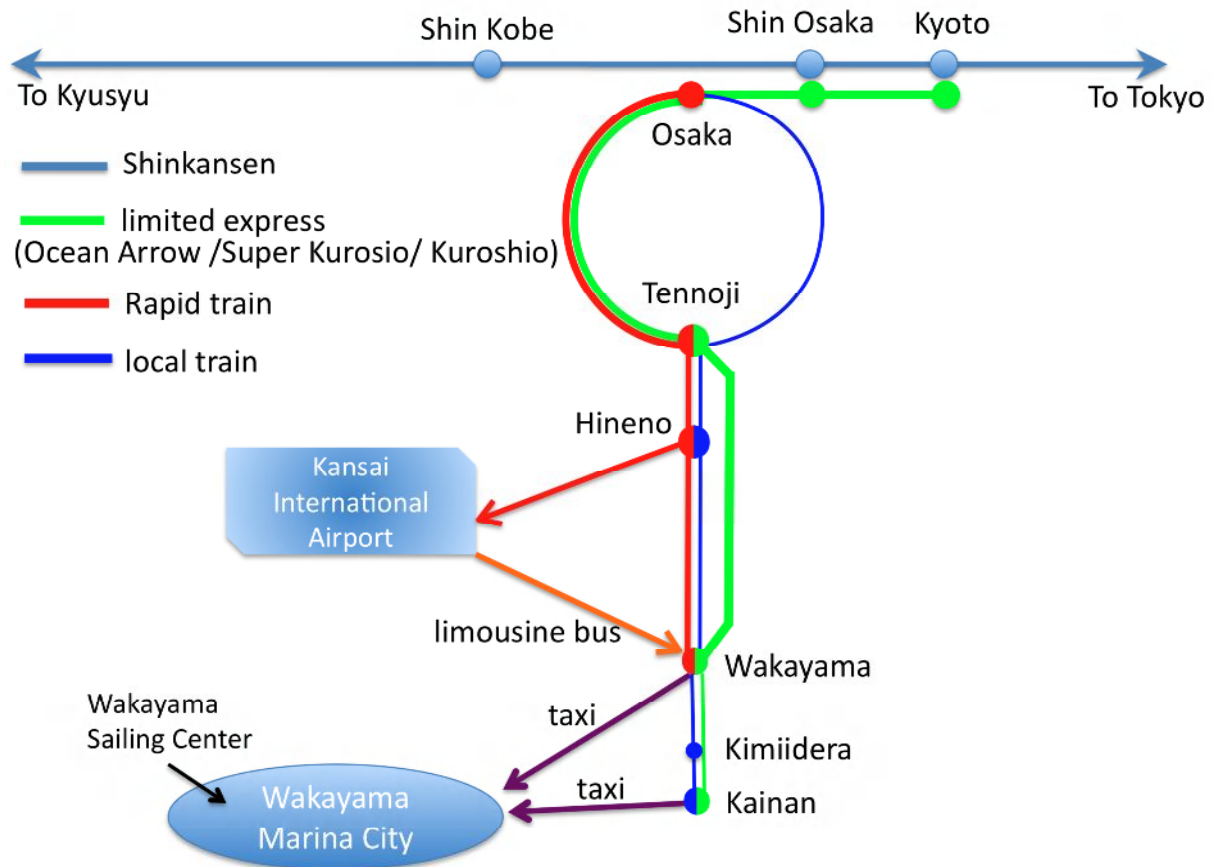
Shin Kobe
Shin Osaka
Kyoto
To Kyusyu
To Tokyo
Osaka
Shinkansen
limited express
(Ocean Arrow /Super Kurosio/ Kuroshio)
Rapid train
local train
Tennoji
Hineno
Kansai International Airport
limousine bus
Wakayama
Wakayama Sailing Center
taxi
Kimiidera
taxi
Kainan
Wakayama Marina City